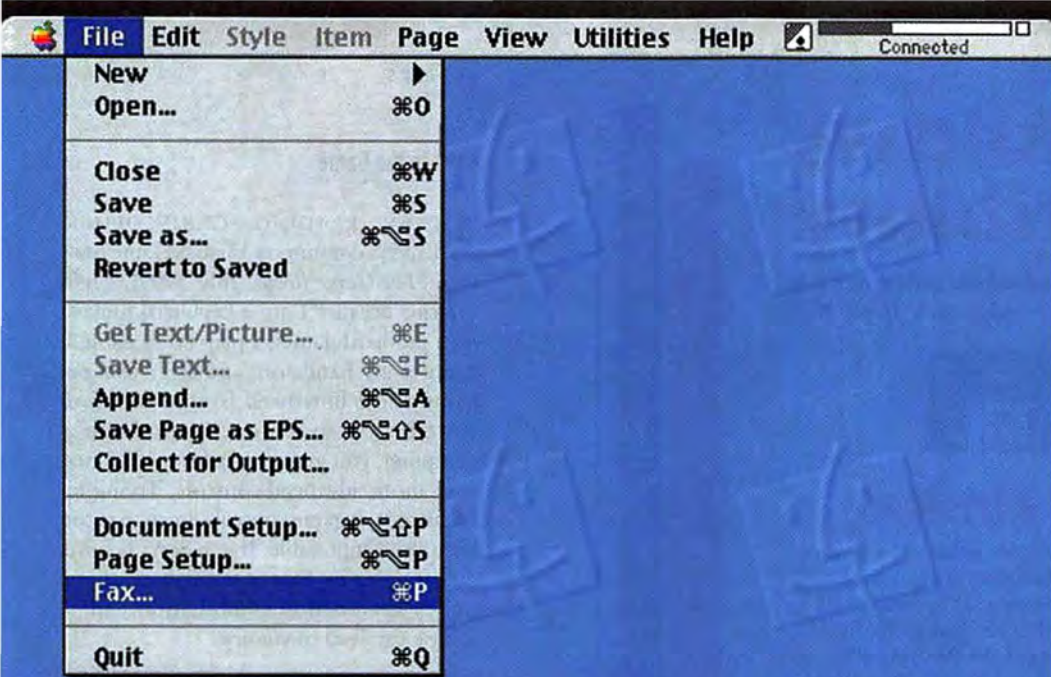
File Edit Style Item Page View Utilities Help Connected

New
Open... ⌘O

Close ⌘W
Save ⌘S
Save as... ⌘⌥S
Revert to Saved

Get Text/Picture... ⌘E
Save Text... ⌘⌥E
Append... ⌘⌥A
Save Page as EPS... ⌘⌥⇧S
Collect for Output...

Document Setup... ⌘⌥⇧P
Page Setup... ⌘⌥P
Fax... ⌘P

Quit ⌘Q